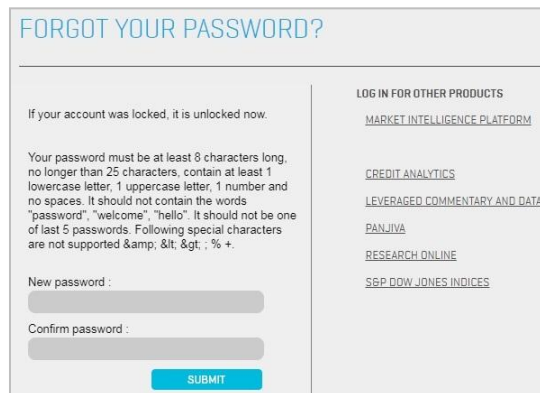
FORGOT YOUR PASSWORD?

If your account was locked, it is unlocked now.

Your password must be at least 8 characters long, no longer than 25 characters, contain at least 1 lowercase letter, 1 uppercase letter, 1 number and no spaces. It should not contain the words "password", "welcome", "hello". It should not be one of last 5 passwords. Following special characters are not supported &amp; &lt; &gt; ; % +.

New password :

Confirm password :

SUBMIT

LOG IN FOR OTHER PRODUCTS

MARKET INTELLIGENCE PLATFORM

CREDIT ANALYTICS

LEVERAGED COMMENTARY AND DATA

PANJIVA

RESEARCH ONLINE

S&P DOW JONES INDICES